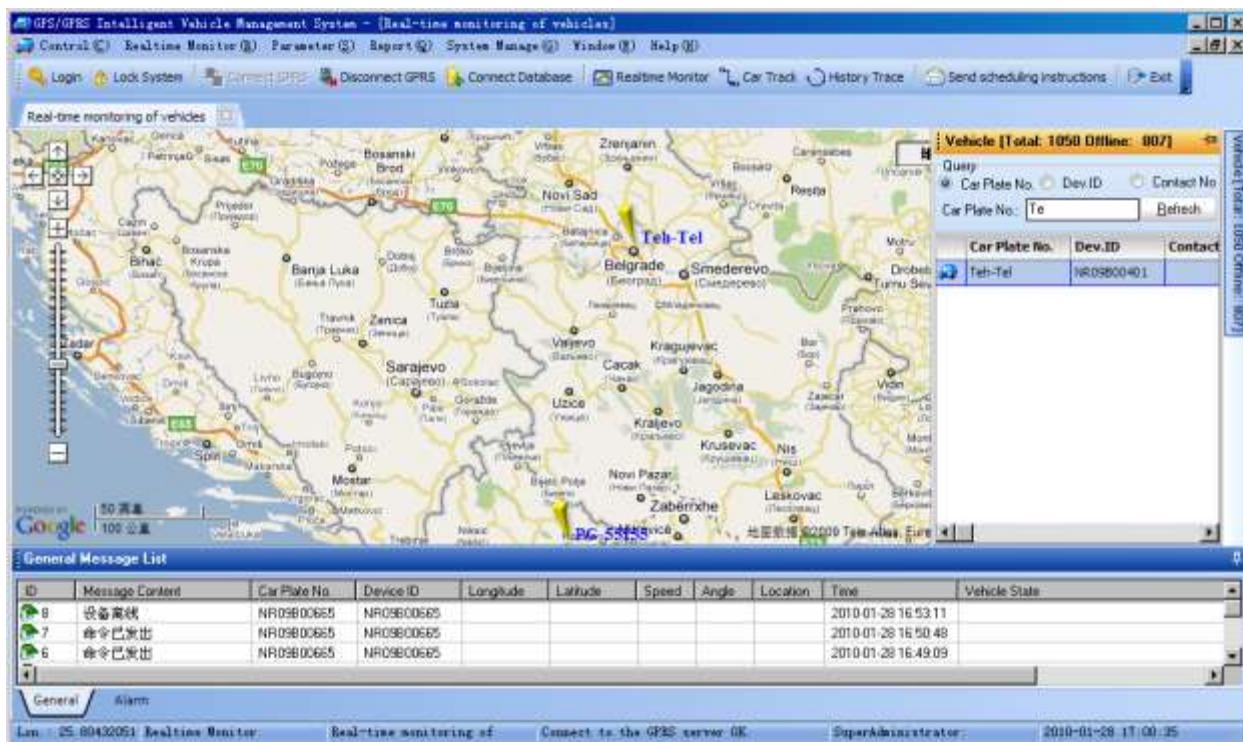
GPS/GPRS Intelligent Vehicle Management System - [Real-time monitoring of vehicles]

Control(C) Realtime Monitor(R) Parameter(S) Report(Q) System Manage(G) Window(W) Help(H)

Login Lock System Connect GPRS Disconnect GPRS Connect Database Realtime Monitor Car Track History Trace Send scheduling instructions Exit

Real-time monitoring of vehicles

Banja Luka Bosanski Brod Novi Sad Zrenjanin Belgrade Smederevo Tuzla Zenica Sarajevo Valjevo Kragujevac Cacak Uzice Kraljevo Jagodina Krusevac Nis Novi Pazar Zaberhxhe Leskovac Mostar Split Zadar Bihac Drobeta Turnu Sev Vidin Resita

Teh-Tel

PG 55155

50 英里
100 公里

Google

地图数据©2009 Tele Atlas, Eur

Vehicle [Total: 1050 Offline: 807]

Query
Car Plate No. Dev.ID Contact No

Car Plate No.: Te Refresh

| Car Plate No. | Dev.ID | Contact |
|---|---|---|
| Teh-Tel | NR09B00401 | |

Vehicle [Total: 1050 Offline: 807]

General Message List

| ID | Message Content | Car Plate No. | Device ID | Longitude | Latitude | Speed | Angle | Location | Time | Vehicle State |
|---|---|---|---|---|---|---|---|---|---|---|
| 8 | 设备离线 | NR09B00665 | NR09B00665 | | | | | | 2010-01-28 16:53:11 | |
| 7 | 命令已发出 | NR09B00665 | NR09B00665 | | | | | | 2010-01-28 16:50:48 | |
| 6 | 命令已发出 | NR09B00665 | NR09B00665 | | | | | | 2010-01-28 16:49:09 | |

General Alarm

Lon: 25.80432051 Realtime Monitor Real-time monitoring of Connect to the GPRS server OK SuperAdministrator: 2010-01-28 17:00:35